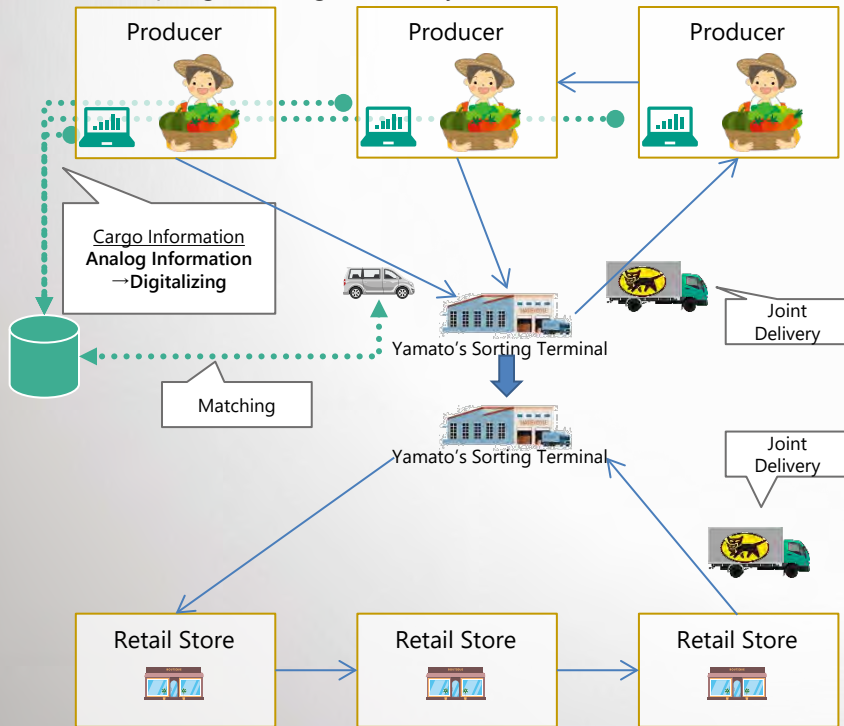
Producer

Producer

Producer

Cargo Information
Analog Information
→Digitalizing

Joint Delivery

Yamato's Sorting Terminal

Matching

Yamato's Sorting Terminal

Joint Delivery

Retail Store

Retail Store

Retail Store